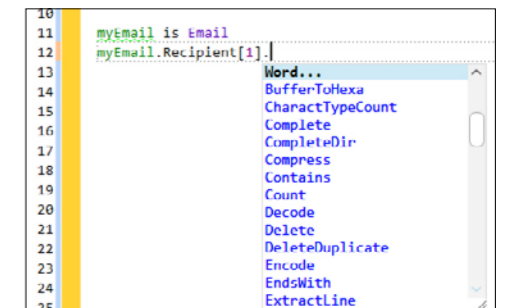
10
11 myEmail is Email
12 myEmail.Recipient[1].
13 Word...
14 BufferToHexa
15 CharactTypeCount
16 Complete
17 CompleteDir
18 Compress
19 Contains
20 Count
21 Decode
22 Delete
23 DeleteDuplicate
24 Encode
25 EndsWith
ExtractLine